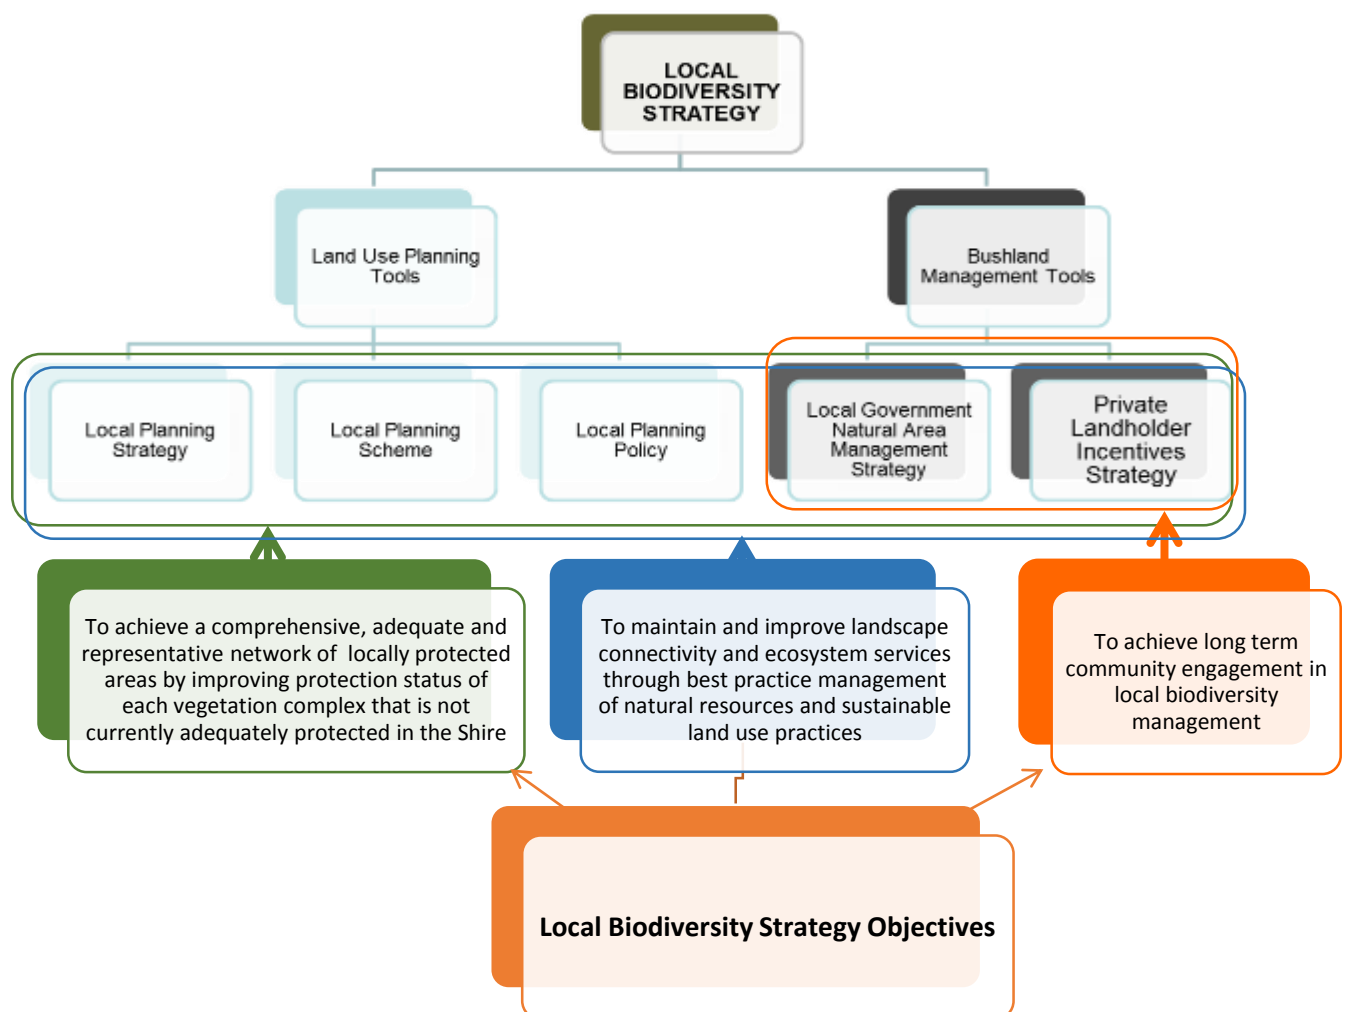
LOCAL BIODIVERSITY STRATEGY

Land Use Planning Tools

Bushland Management Tools

Local Planning Strategy

Local Planning Scheme

Local Planning Policy

Local Government Natural Area Management Strategy

Private Landholder Incentives Strategy

To achieve a comprehensive, adequate and representative network of locally protected areas by improving protection status of each vegetation complex that is not currently adequately protected in the Shire

To maintain and improve landscape connectivity and ecosystem services through best practice management of natural resources and sustainable land use practices

To achieve long term community engagement in local biodiversity management

Local Biodiversity Strategy Objectives